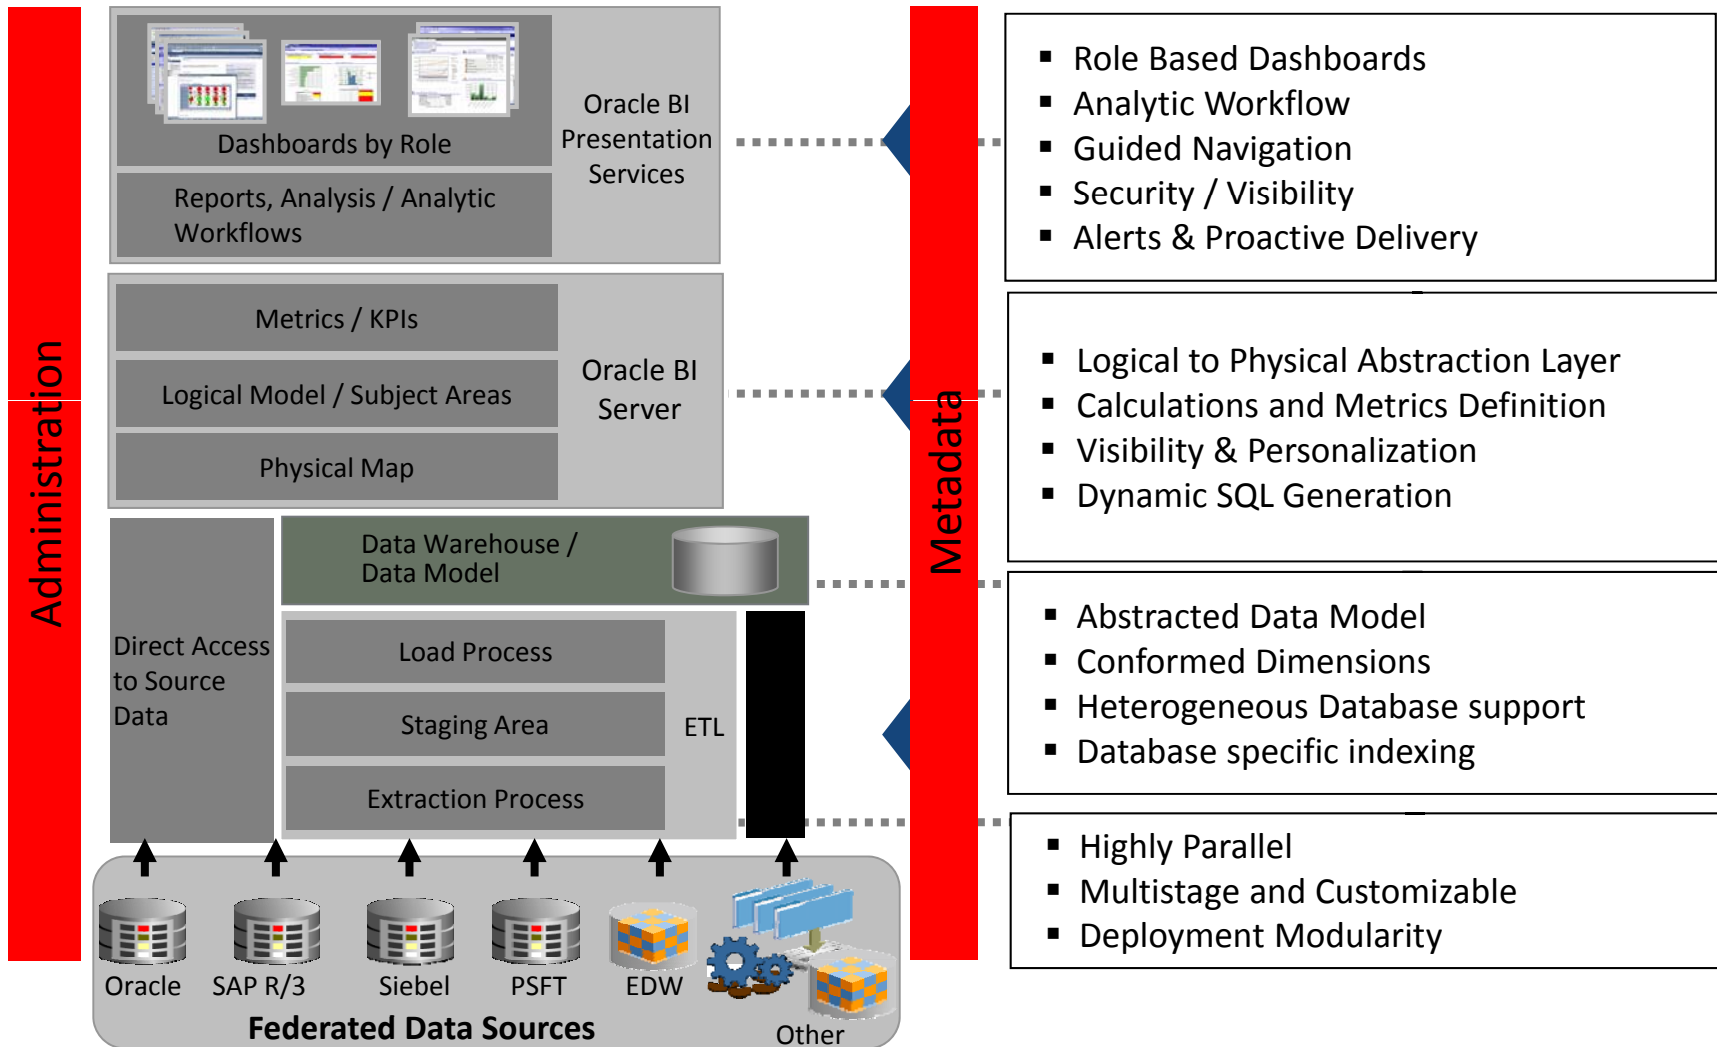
Administration

Dashboards by Role

Reports, Analysis / Analytic Workflows

Oracle BI Presentation Services

Metrics / KPIs

Logical Model / Subject Areas

Physical Map

Oracle BI Server

Direct Access to Source Data

Data Warehouse / Data Model

Load Process

Staging Area

Extraction Process

ETL

Oracle

SAP R/3

Siebel

PSFT

EDW

Other

Federated Data Sources

Metadata

▪ Role Based Dashboards
▪ Analytic Workflow
▪ Guided Navigation
▪ Security / Visibility
▪ Alerts & Proactive Delivery

▪ Logical to Physical Abstraction Layer
▪ Calculations and Metrics Definition
▪ Visibility & Personalization
▪ Dynamic SQL Generation

▪ Abstracted Data Model
▪ Conformed Dimensions
▪ Heterogeneous Database support
▪ Database specific indexing

▪ Highly Parallel
▪ Multistage and Customizable
▪ Deployment Modularity